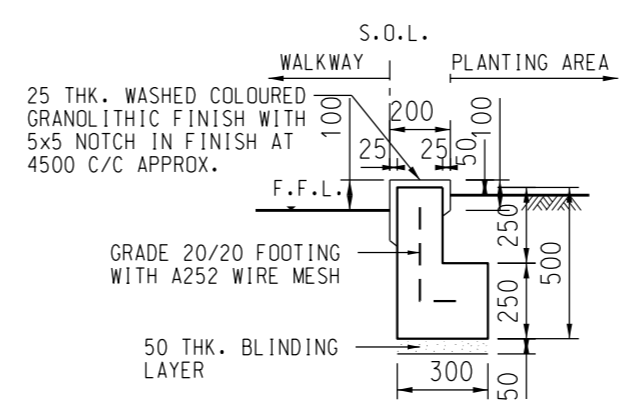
S.O.L.

WALKWAY

PLANTING AREA

25 THK. WASHED COLOURED GRANOLITHIC FINISH WITH 5x5 NOTCH IN FINISH AT 4500 C/C APPROX.

100

200

100

25

25

50

F.F.L.

250

500

GRADE 20/20 FOOTING WITH A252 WIRE MESH

250

50 THK. BLINDING LAYER

300

50